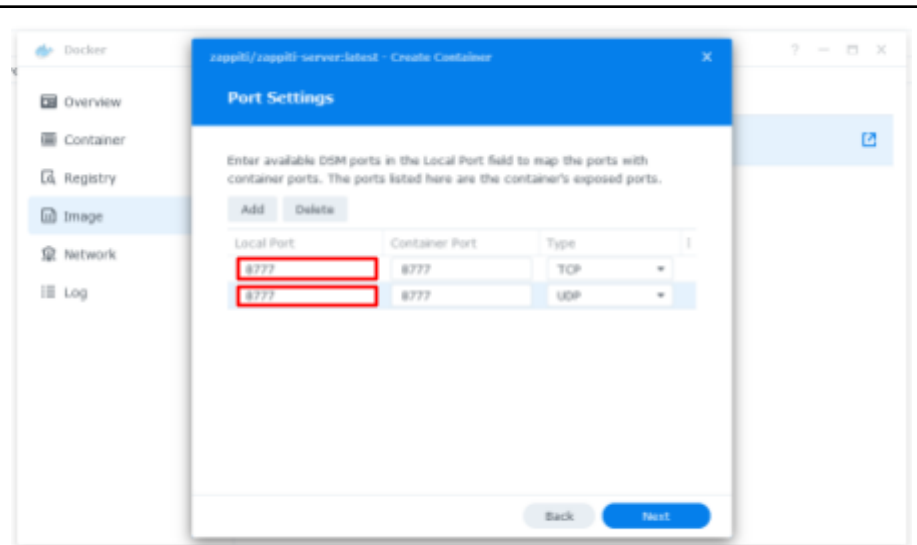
Docker

? — ☐ ✕

Overview

Container

Registry

Image

Network

Log

zappiti/zappiti-server:latest - Create Container

✕

Port Settings

Enter available DSM ports in the Local Port field to map the ports with container ports. The ports listed here are the container's exposed ports.

Add Delete

| Local Port | Container Port | Type |
|---|---|---|
| 8777 | 8777 | TCP |
| 8777 | 8777 | UDP |

Back Next